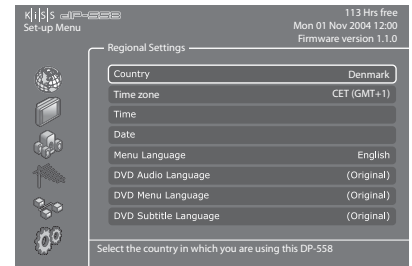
K|i|S|S DP-558
Set-up Menu

113 Hrs free
Mon 01 Nov 2004 12:00
Firmware version 1.1.0

Regional Settings

| | |
|---|---|
| Country | Denmark |
| Time zone | CET (GMT+1) |
| Time | |
| Date | |
| Menu Language | English |
| DVD Audio Language | (Original) |
| DVD Menu Language | (Original) |
| DVD Subtitle Language | (Original) |

Select the country in which you are using this DP-558